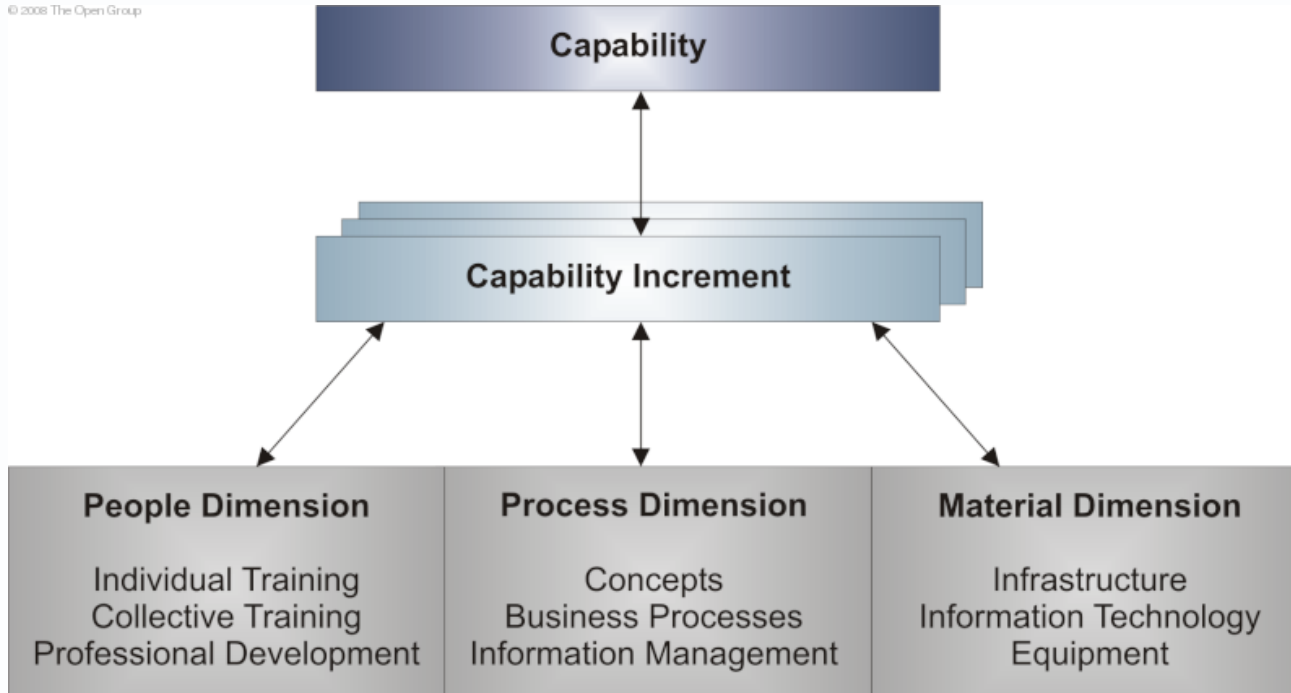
© 2008 The Open Group

Capability

Capability Increment

People Dimension

Individual Training
Collective Training
Professional Development

Process Dimension

Concepts
Business Processes
Information Management

Material Dimension

Infrastructure
Information Technology
Equipment